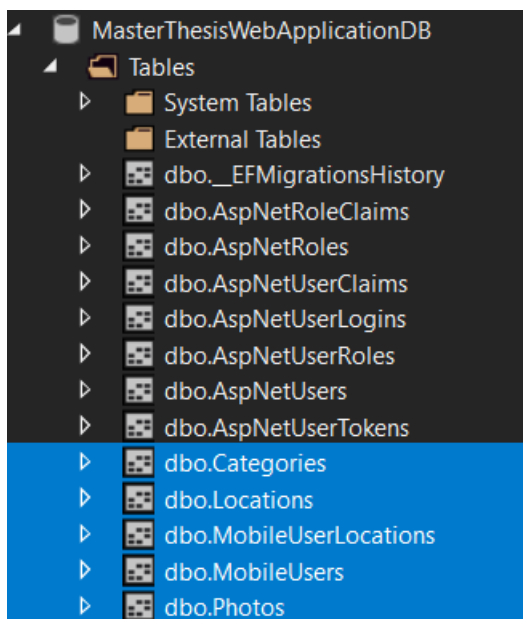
MasterThesisWebApplicationDB
Tables
System Tables
External Tables
dbo.__EFMigrationsHistory
dbo.AspNetRoleClaims
dbo.AspNetRoles
dbo.AspNetUserClaims
dbo.AspNetUserLogins
dbo.AspNetUserRoles
dbo.AspNetUsers
dbo.AspNetUserTokens
dbo.Categories
dbo.Locations
dbo.MobileUserLocations
dbo.MobileUsers
dbo.Photos